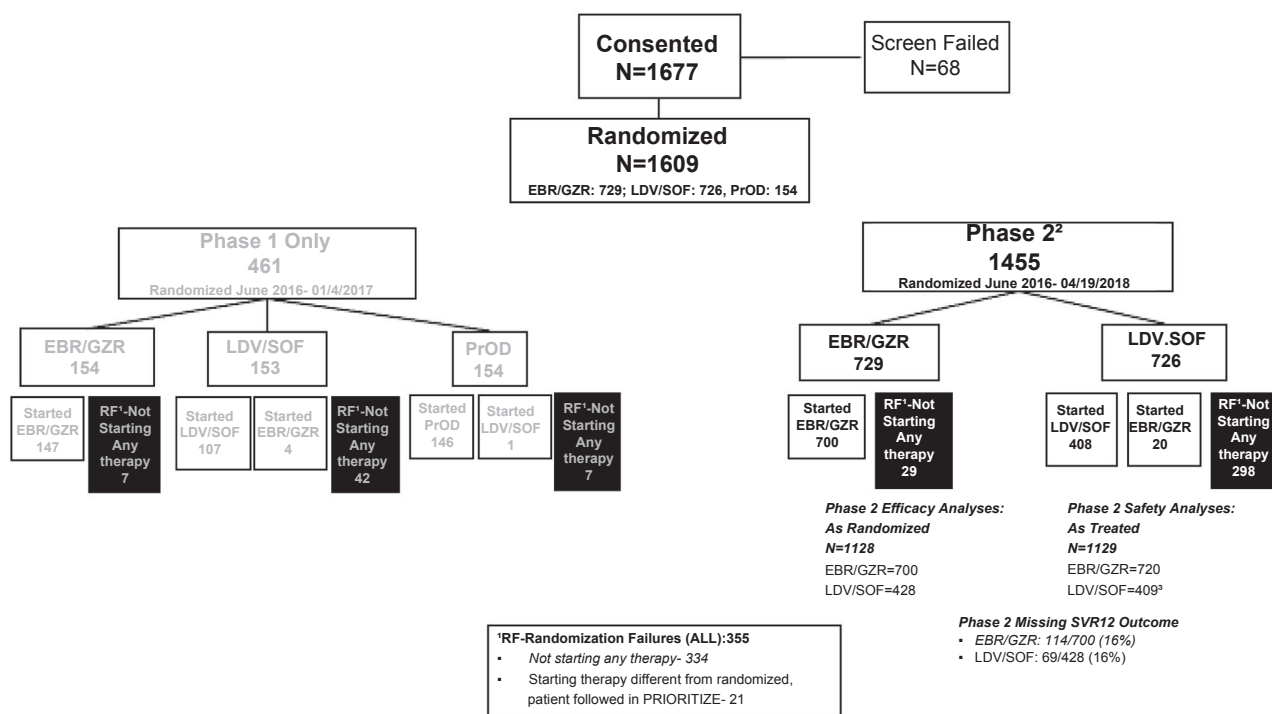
Consented
N=1677

Screen Failed
N=68

Randomized
N=1609
EBR/GZR: 729; LDV/SOF: 726, PrOD: 154

Phase 1 Only
461
Randomized June 2016- 01/4/2017

EBR/GZR
154

LDV/SOF
153

PrOD
154

Started EBR/GZR 147

RF¹-Not Starting Any therapy 7

Started LDV/SOF 107

Started EBR/GZR 4

RF¹-Not Starting Any therapy 42

Started PrOD 146

Started LDV/SOF 1

RF¹-Not Starting Any therapy 7

Phase 2²
1455
Randomized June 2016- 04/19/2018

EBR/GZR
729

LDV.SOF
726

Started EBR/GZR 700

RF¹-Not Starting Any therapy 29

Started LDV/SOF 408

Started EBR/GZR 20

RF¹-Not Starting Any therapy 298

Phase 2 Efficacy Analyses: As Randomized
N=1128
EBR/GZR=700
LDV/SOF=428

Phase 2 Safety Analyses: As Treated
N=1129
EBR/GZR=720
LDV/SOF=409³

Phase 2 Missing SVR12 Outcome
▪ EBR/GZR: 114/700 (16%)
▪ LDV/SOF: 69/428 (16%)

¹RF-Randomization Failures (ALL):355
▪ Not starting any therapy- 334
▪ Starting therapy different from randomized, patient followed in PRIORITIZE- 21